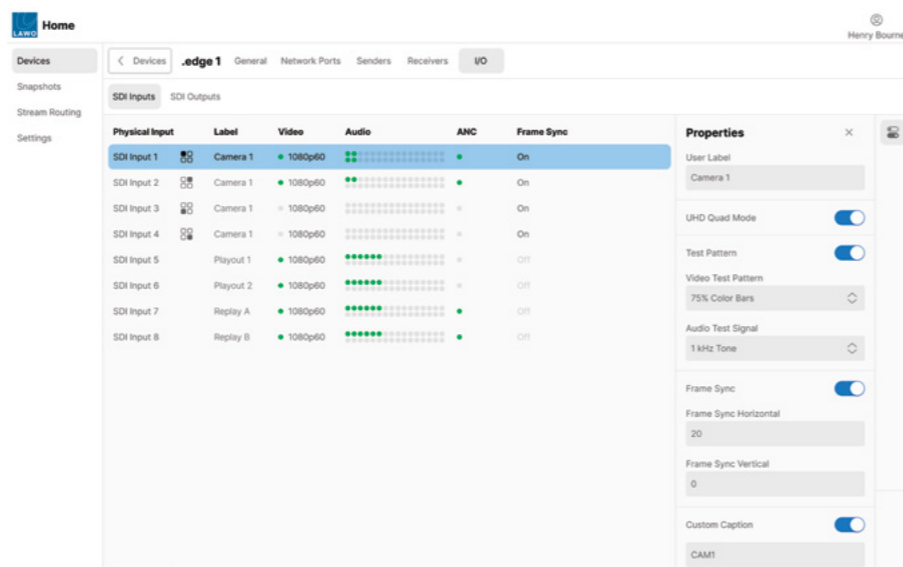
LAWO Home

Henry Bourne

Devices
Snapshots
Stream Routing
Settings

< Devices .edge 1 General Network Ports Senders Receivers I/O

SDI Inputs SDI Outputs

| Physical Input | Label | Video | Audio | ANC | Frame Sync |
|---|---|---|---|---|---|
| SDI Input 1 | Camera 1 | 1080p60 | | | On |
| SDI Input 2 | Camera 1 | 1080p60 | | | On |
| SDI Input 3 | Camera 1 | 1080p60 | | | On |
| SDI Input 4 | Camera 1 | 1080p60 | | | On |
| SDI Input 5 | Playout 1 | 1080p60 | | | Off |
| SDI Input 6 | Playout 2 | 1080p60 | | | Off |
| SDI Input 7 | Replay A | 1080p60 | | | Off |
| SDI Input 8 | Replay B | 1080p60 | | | Off |

Properties ×

User Label
Camera 1

UHD Quad Mode

Test Pattern
Video Test Pattern
75% Color Bars

Audio Test Signal
1 kHz Tone

Frame Sync
Frame Sync Horizontal
20

Frame Sync Vertical
0

Custom Caption
CAM1